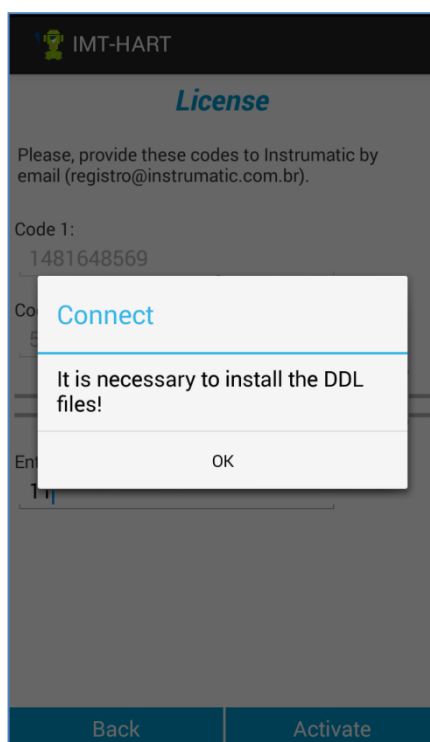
IMT-HART

License

Please, provide these codes to Instrumatic by email (registro@instrumatic.com.br).

Code 1:
1481648569

Co
5

Connect

It is necessary to install the DDL files!

OK

Ent
11

Back

Activate